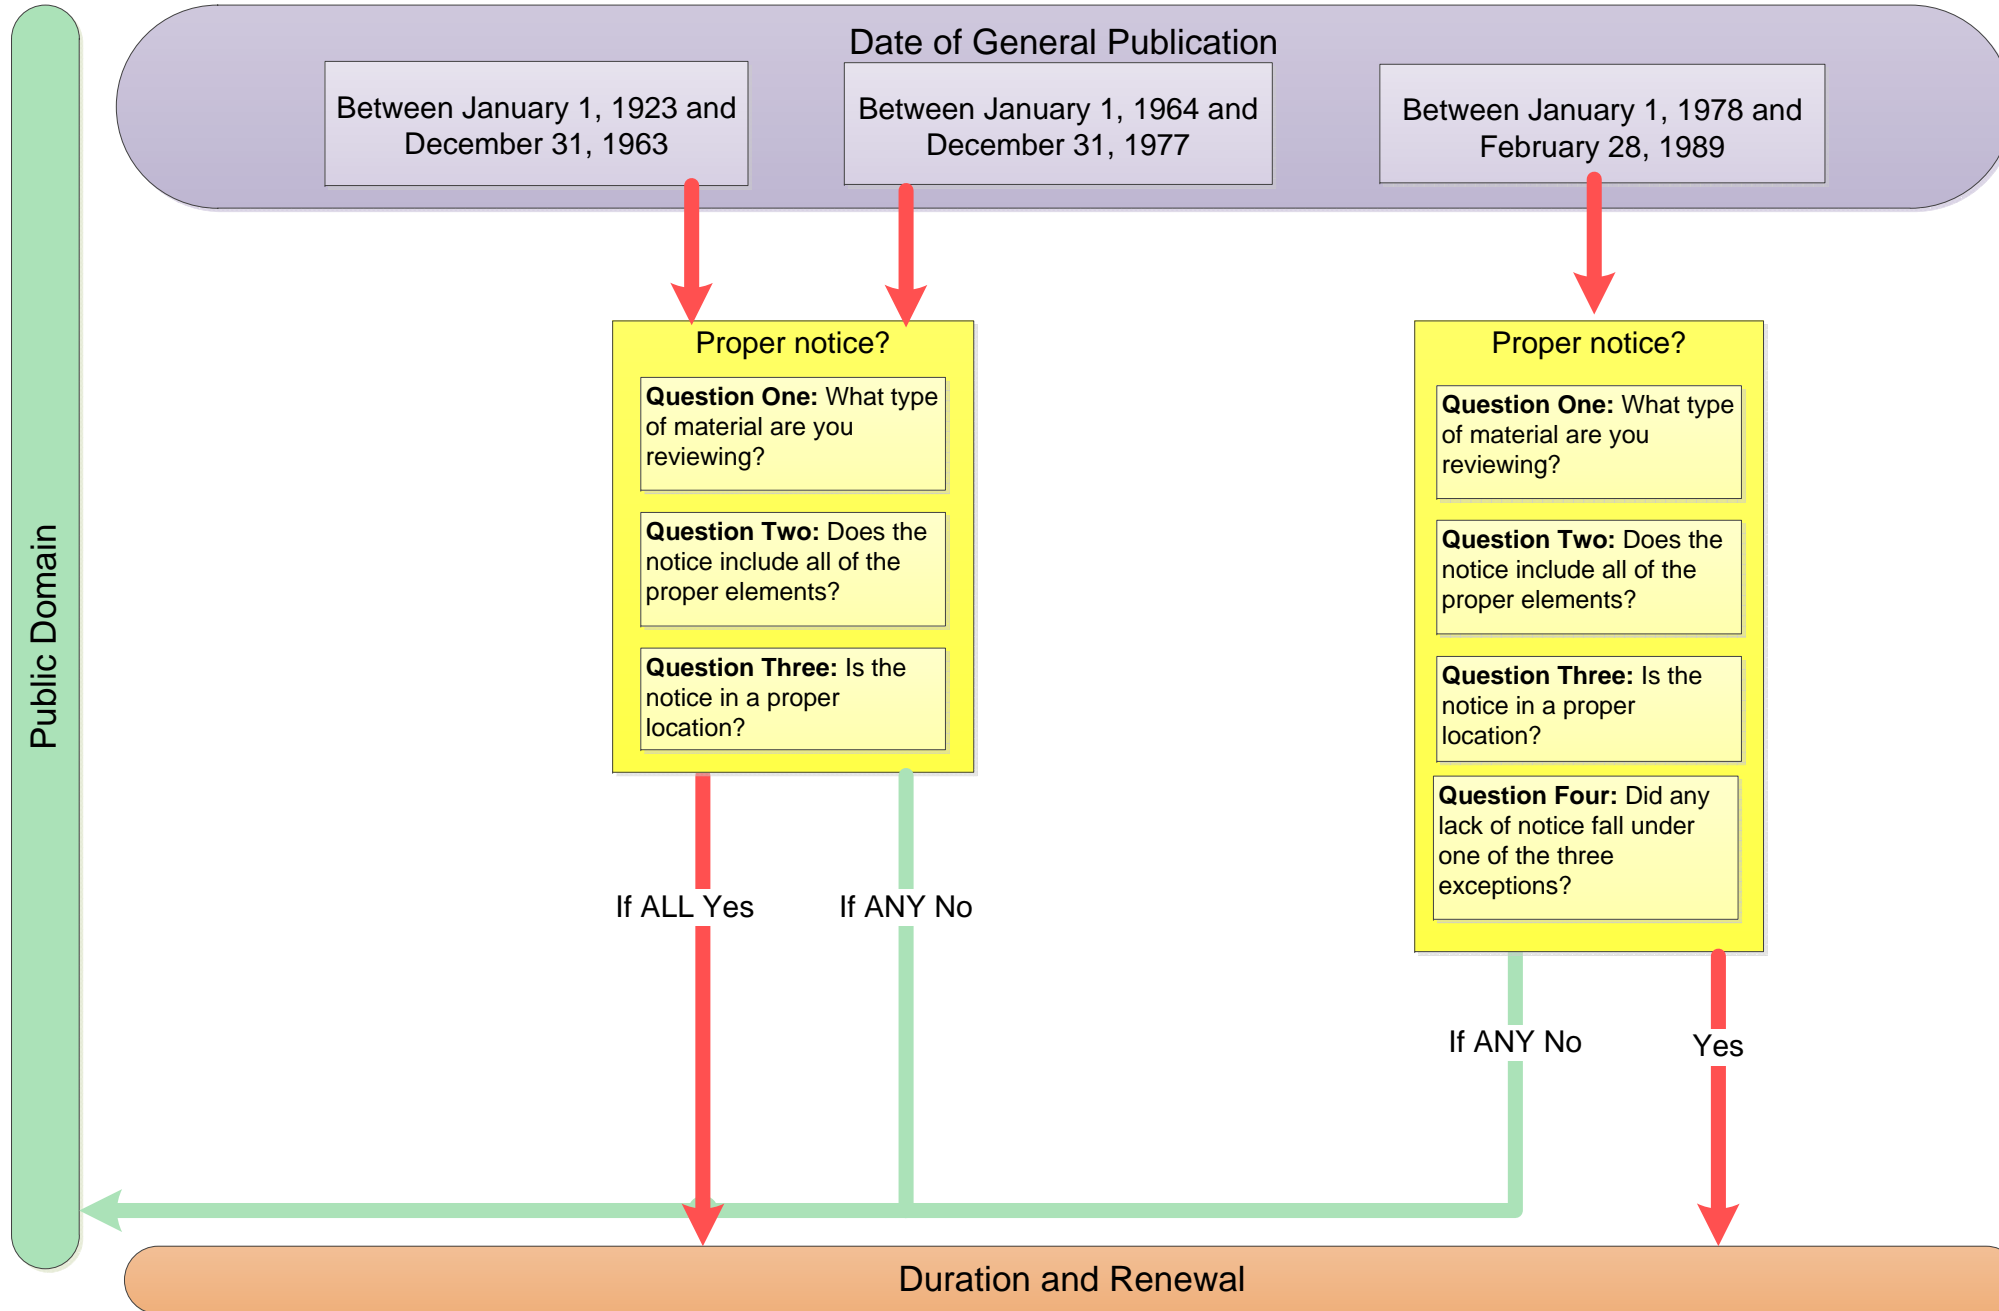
Public Domain

Date of General Publication

Between January 1, 1923 and December 31, 1963

Between January 1, 1964 and December 31, 1977

Between January 1, 1978 and February 28, 1989

Proper notice?

**Question One:** What type of material are you reviewing?

**Question Two:** Does the notice include all of the proper elements?

**Question Three:** Is the notice in a proper location?

If ALL Yes

If ANY No

Proper notice?

**Question One:** What type of material are you reviewing?

**Question Two:** Does the notice include all of the proper elements?

**Question Three:** Is the notice in a proper location?

**Question Four:** Did any lack of notice fall under one of the three exceptions?

If ANY No

Yes

Duration and Renewal